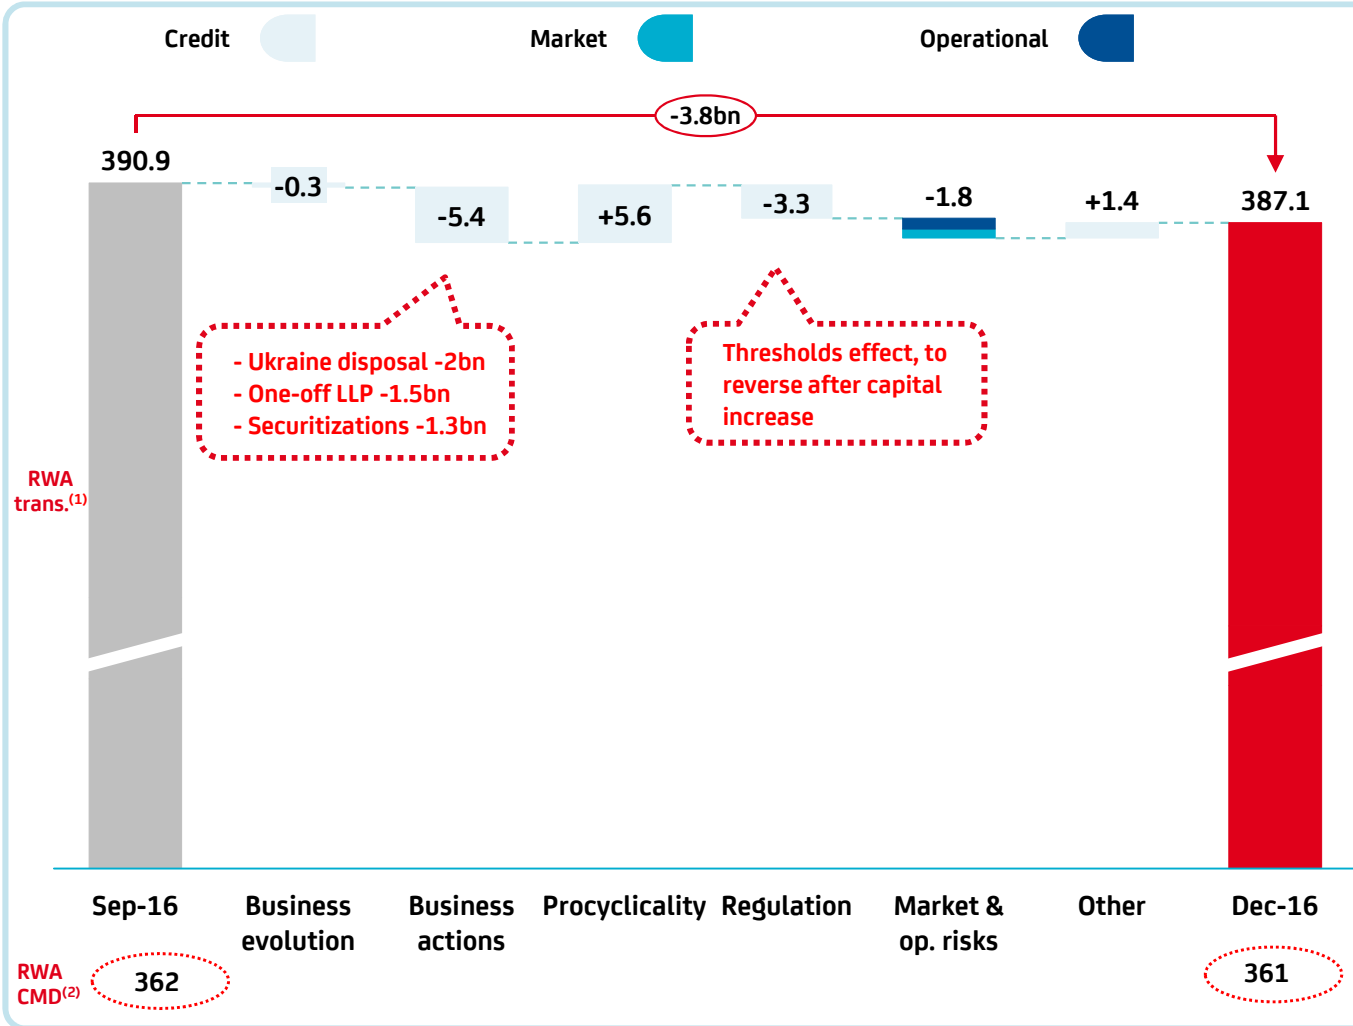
Credit Market Operational

-3.8bn

390.9 -0.3 -5.4 +5.6 -3.3 -1.8 +1.4 387.1

- Ukraine disposal -2bn
- One-off LLP -1.5bn
- Securitizations -1.3bn

Thresholds effect, to reverse after capital increase

RWA trans.$^{(1)}$

Sep-16 Business evolution Business actions Procyclicality Regulation Market & op. risks Other Dec-16

RWA CMD$^{(2)}$ 362 361